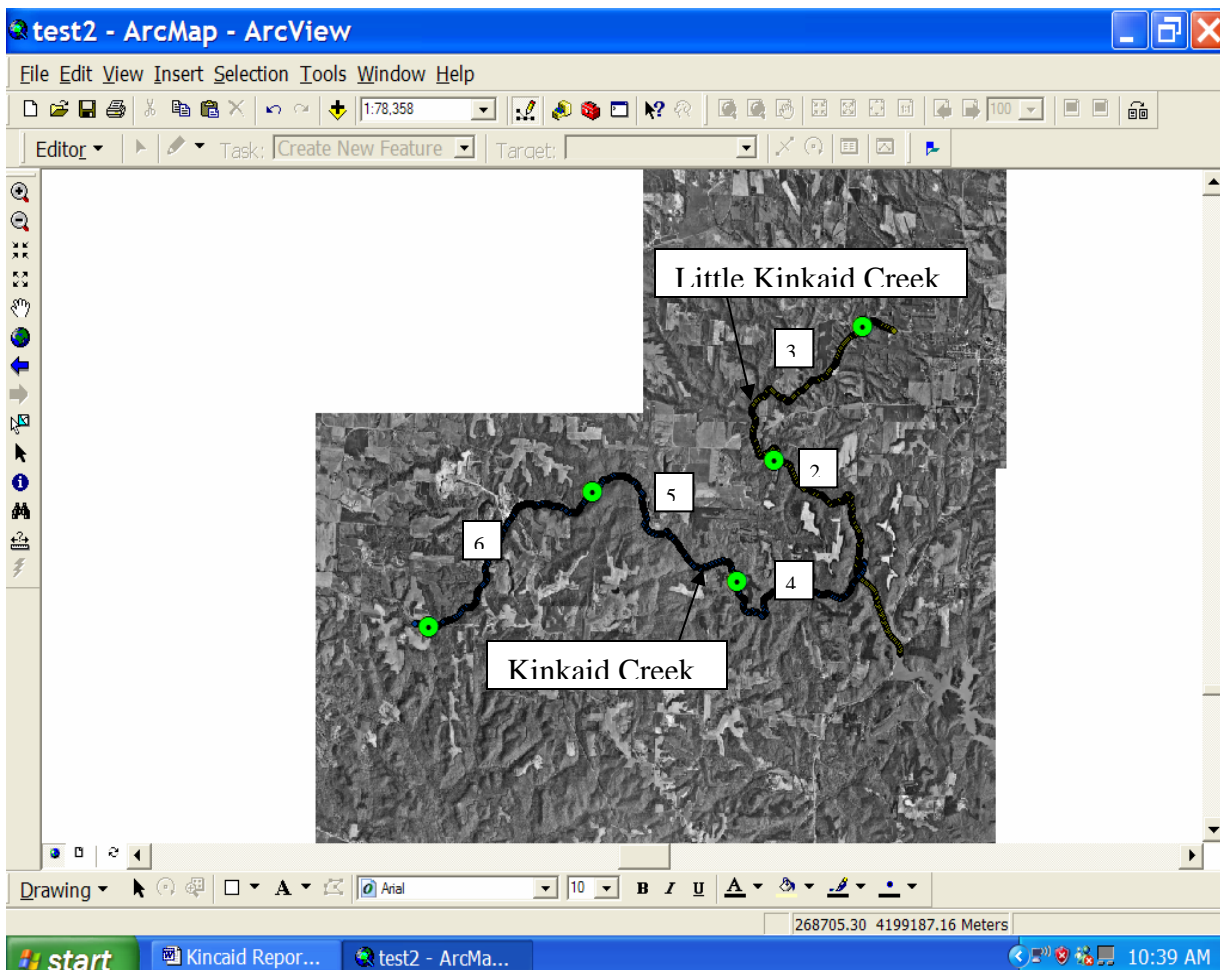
test2 - ArcMap - ArcView

File Edit View Insert Selection Tools Window Help

1:78,358

100

Editor ▾ Task: Create New Feature Target:

Little Kinkaid Creek

3

2

5

6

4

Kinkaid Creek

Drawing ▾ Arial 10 B I U A

268705.30 4199187.16 Meters

start Kincaid Repor... test2 - ArcMa... 10:39 AM